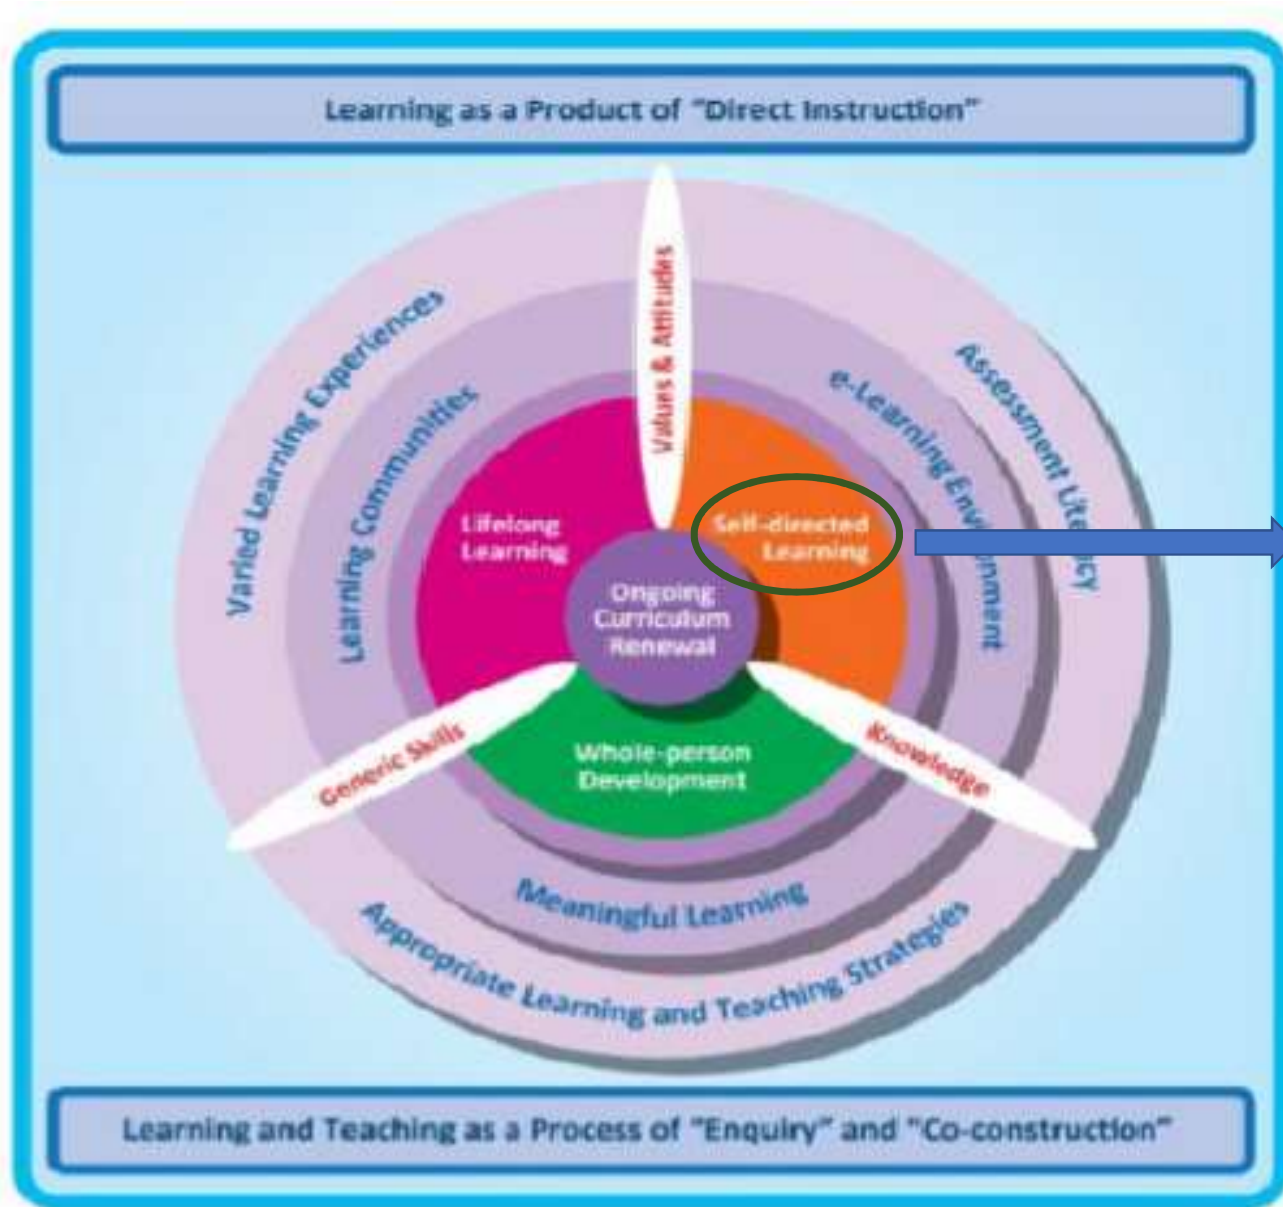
Learning as a Product of "Direct Instruction"

Varied Learning Experiences

Learning Communities

Values & Attitudes

e-Learning Environment

Assessment Literacy

Lifelong Learning

Self-directed Learning

Ongoing Curriculum Renewal

Whole-person Development

Generic Skills

Knowledge

Meaningful Learning

Appropriate Learning and Teaching Strategies

Learning and Teaching as a Process of "Enquiry" and "Co-construction"